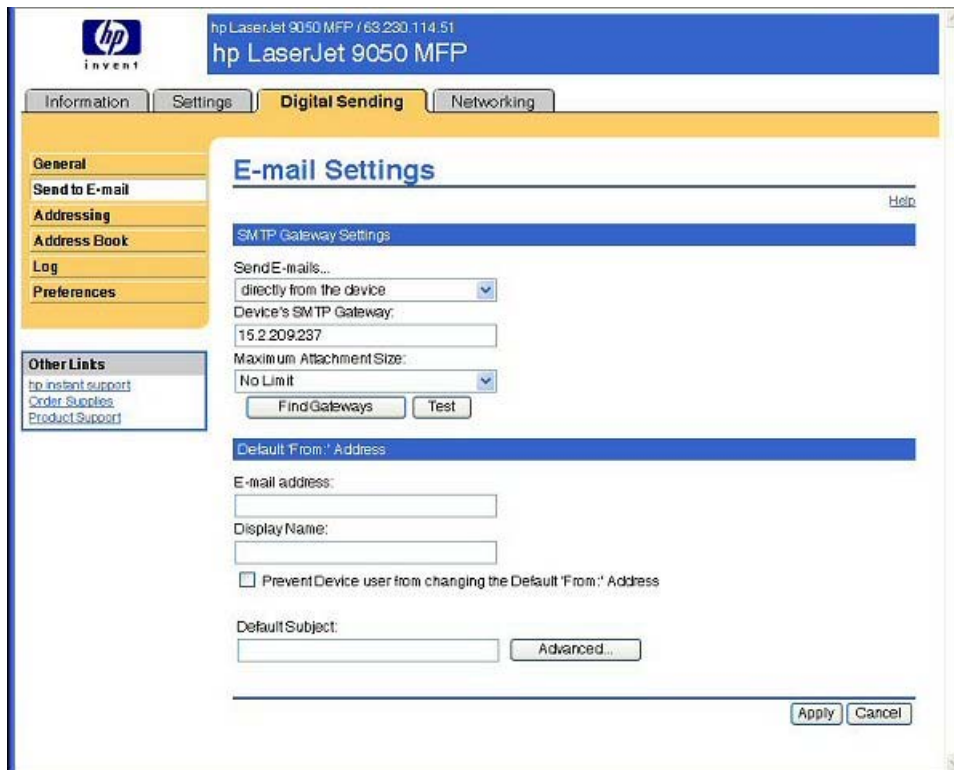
hp
invent

hp LaserJet 9050 MFP / 63.230.114.51
hp LaserJet 9050 MFP

Information | Settings | Digital Sending | Networking

General
Send to E-mail
Addressing
Address Book
Log
Preferences

Other Links
hp instant support
Order Supplies
Product Support

E-mail Settings

Help

SMTP Gateway Settings

Send E-mails...
directly from the device
Device's SMTP Gateway:
15.2.209.237
Maximum Attachment Size:
No Limit
Find Gateways | Test

Default 'From:' Address

E-mail address:

Display Name:

Prevent Device user from changing the Default 'From:' Address

Default Subject:

Advanced...

Apply | Cancel